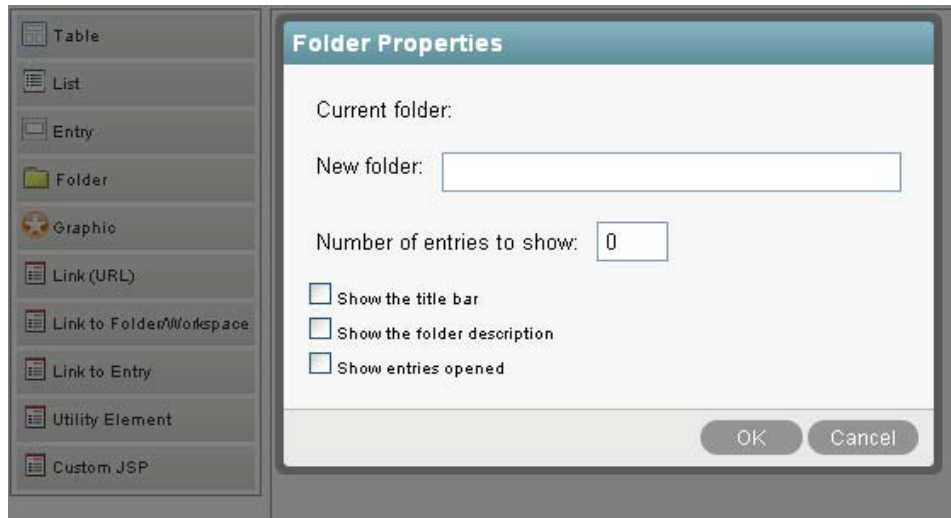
Table
List
Entry
Folder
Graphic
Link (URL)
Link to Folder/Workspace
Link to Entry
Utility Element
Custom JSP

Folder Properties

Current folder:

New folder:

Number of entries to show: 0

Show the title bar
Show the folder description
Show entries opened

OK Cancel